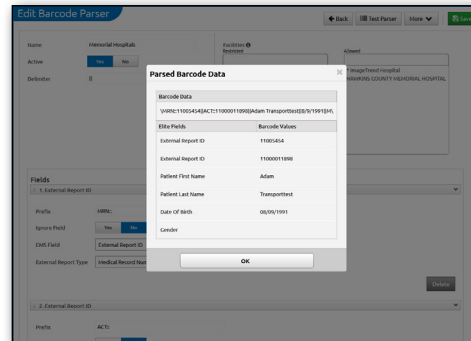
Edit Barcode Parser

Back | Test Parser | More | Save

Name Memorial Hospitals

Active Yes No

Delimiter 8

Facilities
Restricted

Allowed

ImageTrend Hospital
HAWKINS COUNTY MEMORIAL HOSPITAL

Parsed Barcode Data

| Barcode Data | |
|---|---|
| \MRN:11005454|ACT:11000011898|Adam Transporttest|8/9/1991|M\ | |
| Elite Fields | Barcode Values |
| External Report ID | 11005454 |
| External Report ID | 11000011898 |
| Patient First Name | Adam |
| Patient Last Name | Transporttest |
| Date Of Birth | 08/09/1991 |
| Gender | |

OK

Fields

1. External Report ID

Prefix MRN:

Ignore Field Yes No

EMS Field External Report ID

External Report Type Medical Record Num

Delete

2. External Report ID

Prefix ACT: